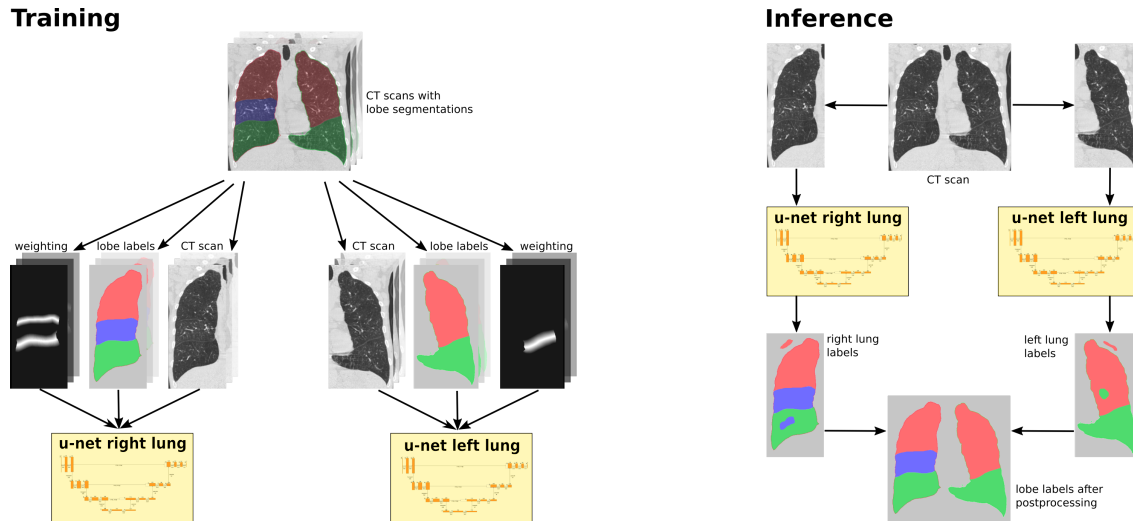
Training

CT scans with lobe segmentations

weighting lobe labels CT scan

CT scan lobe labels weighting

u-net right lung

u-net left lung

Inference

CT scan

u-net right lung

u-net left lung

right lung labels

left lung labels

lobe labels after postprocessing